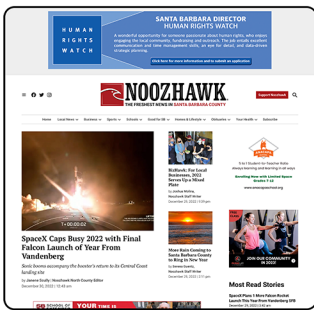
HUMAN RIGHTS WATCH

SANTA BARBARA DIRECTOR
HUMAN RIGHTS WATCH

A wonderful opportunity for someone passionate about human rights, who enjoys engaging the local community, fundraising and outreach. The job entails excellent communication and time management skills, an eye for detail, and data-driven strategic planning.

Click here for more information and to submit an application

NOOZHAWK
THE FRESHEST NEWS IN SANTA BARBARA COUNTY

Support Noozhawk

Home Local News Business Sports Schools Good for SB Homes & Lifestyle Obituaries Your Health Subscribe

SpaceX Caps Busy 2022 with Final Falcon Launch of Year From Vandenberg

Sonic booms accompany the booster's return to its Central Coast landing site

by Janene Scully | Noozhawk North County Editor
December 30, 2022 | 10:45 a.m.

ReWork: For Local Businesses, 2022 Serves Up a Mixed Plate

by Joshua Molina, Noozhawk Staff Writer
December 30, 2022

More Rain Coming to Santa Barbara County to Ring in New Year

by Jamese Scully, Noozhawk Staff Writer
December 30, 2022

Most Read Stories

SpaceX Plans 1 More Falcon Rocket Launch This Year from Vandenberg SFB
December 29, 2022

JOIN OUR COMMUNITY IN 2023

SCHOOLS OF

YOUR TIME IS